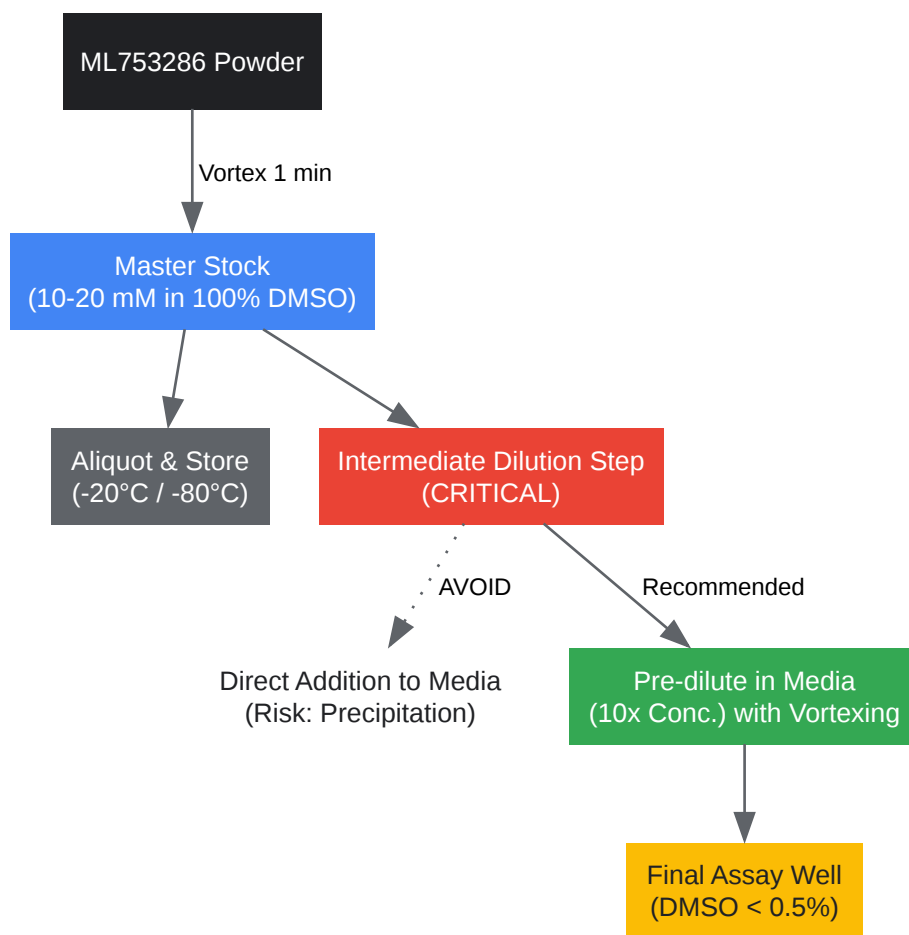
ML753286 Powder

Vortex 1 min

Master Stock
(10-20 mM in 100% DMSO)

Aliquot & Store
(-20°C / -80°C)

Intermediate Dilution Step
(CRITICAL)

AVOID

Recommended

Direct Addition to Media
(Risk: Precipitation)

Pre-dilute in Media
(10x Conc.) with Vortexing

Final Assay Well
(DMSO < 0.5%)